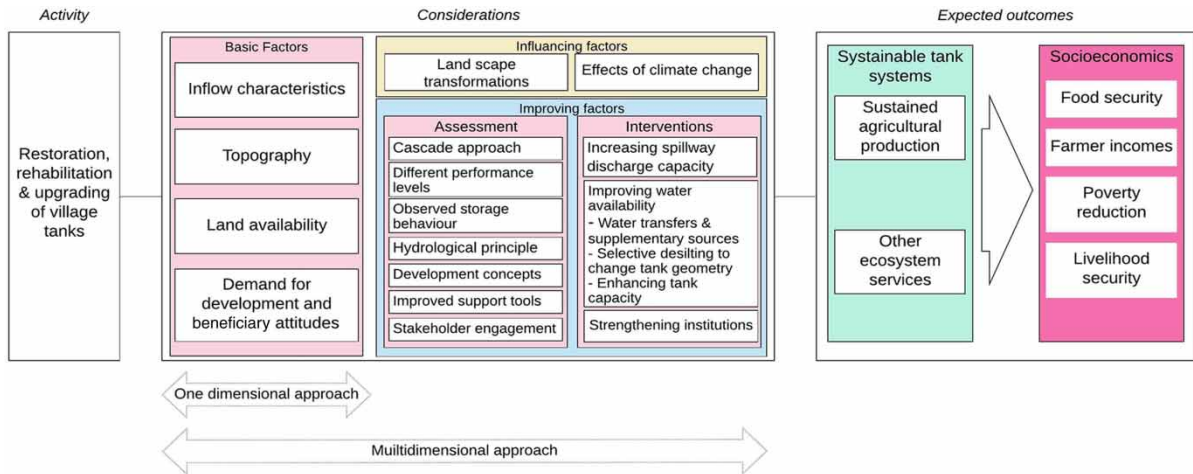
Activity

Restoration, rehabilitation & upgrading of village tanks

Considerations

Basic Factors

Inflow characteristics

Topography

Land availability

Demand for development and beneficiary attitudes

Influancing factors

Land scape transformations

Effects of climate change

Improving factors

Assessment

Cascade approach

Different performance levels

Observed storage behaviour

Hydrological principle

Development concepts

Improved support tools

Stakeholder engagement

Interventions

Increasing spillway discharge capacity

Improving water availability
- Water transfers & supplementary sources
- Selective desilting to change tank geometry
- Enhancing tank capacity

Strengthening institutions

Expected outcomes

Sustainable tank systems

Sustained agricultural production

Other ecosystem services

Socioeconomics

Food security

Farmer incomes

Poverty reduction

Livelihood security

One dimensional approach

Muiltidimensional approach